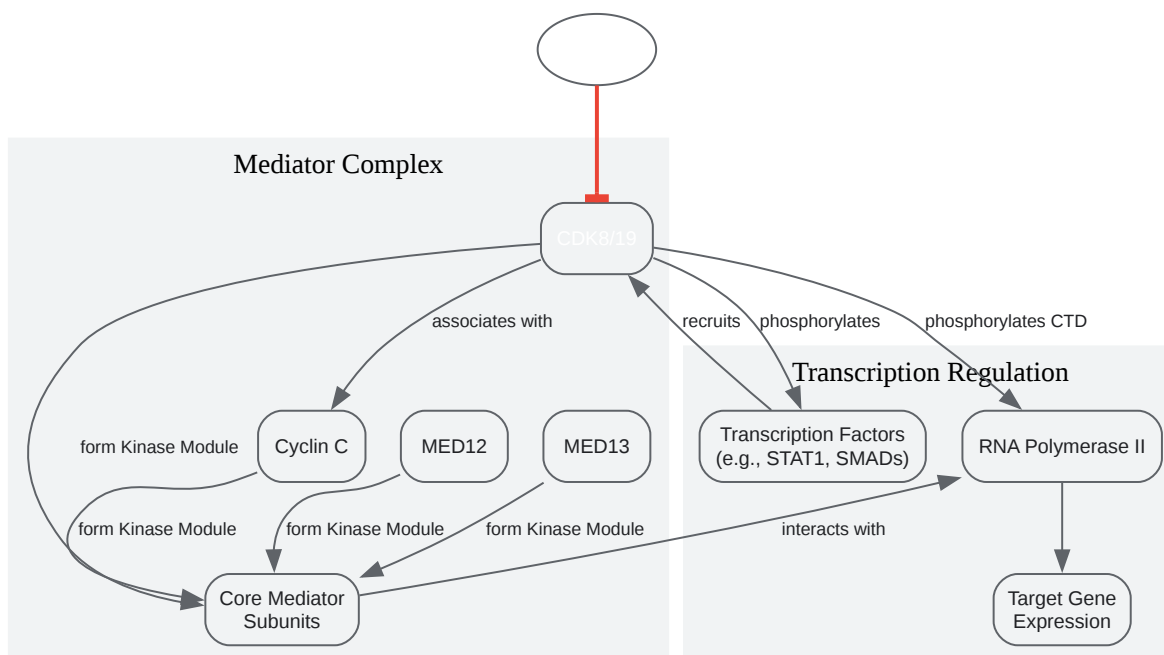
Mediator Complex

CDK8/19

associates with

recruits

phosphorylates

phosphorylates CTD

Transcription Regulation

form Kinase Module

Cyclin C

MED12

MED13

Transcription Factors (e.g., STAT1, SMADs)

RNA Polymerase II

form Kinase Module

form Kinase Module

form Kinase Module

interacts with

Core Mediator Subunits

Target Gene Expression